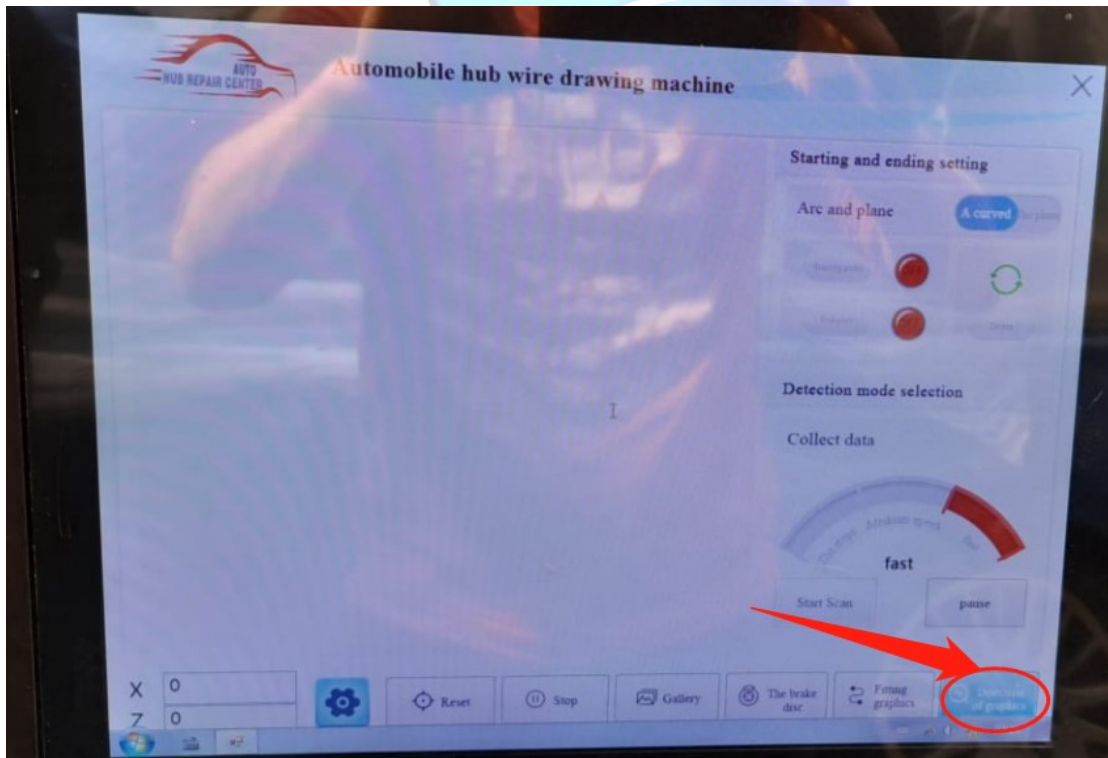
AUTO
HUB REPAIR CENTER

Automobile hub wire drawing machine

Starting and ending setting

Arc and plane

A curved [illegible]

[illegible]

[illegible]

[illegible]

Detection mode selection

Collect data

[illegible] Medium speed fast

fast

Start Scan

pause

X 0

Z 0

Reset

Stop

Gallery

The brake disc

Fitting graphics

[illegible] of graphics